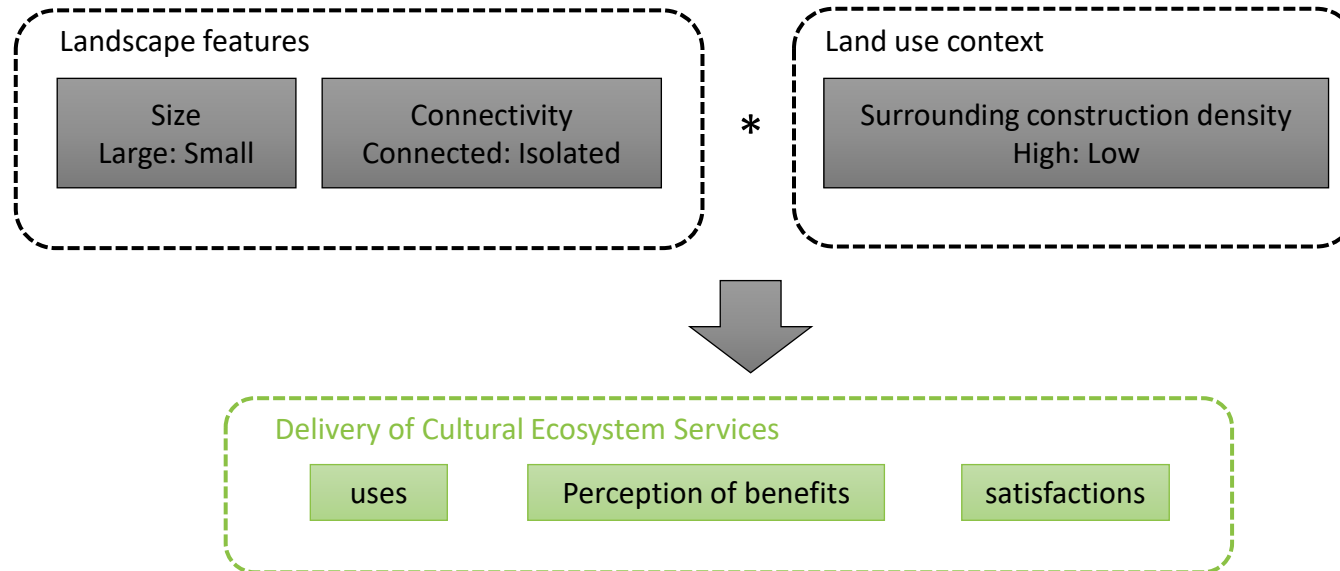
Landscape features

Size
Large: Small

Connectivity
Connected: Isolated

*

Land use context

Surrounding construction density
High: Low

Delivery of Cultural Ecosystem Services

uses

Perception of benefits

satisfactions